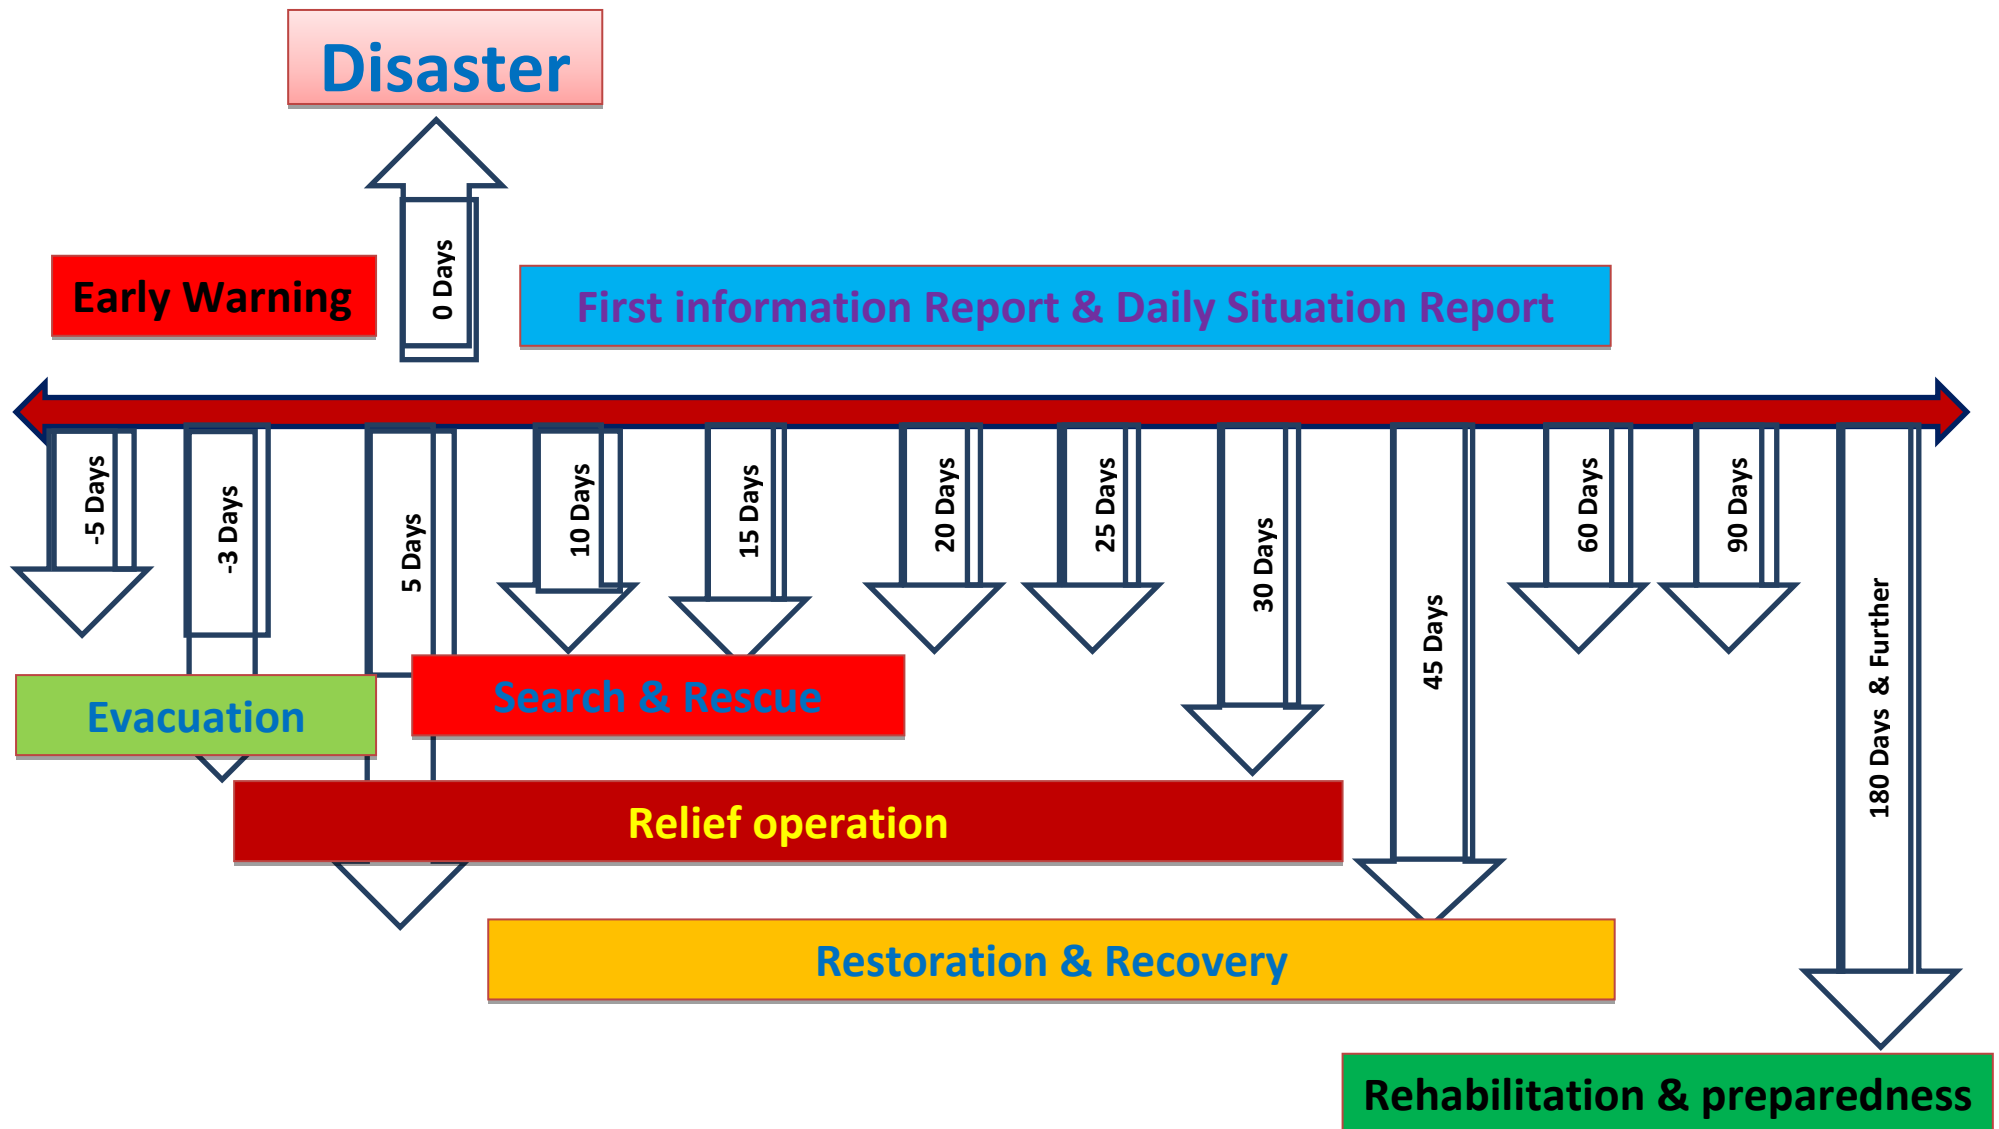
Disaster

0 Days

Early Warning

First information Report & Daily Situation Report

-5 Days

-3 Days

5 Days

10 Days

15 Days

20 Days

25 Days

30 Days

45 Days

60 Days

90 Days

180 Days & Further

Evacuation

Search & Rescue

Relief operation

Restoration & Recovery

Rehabilitation & preparedness